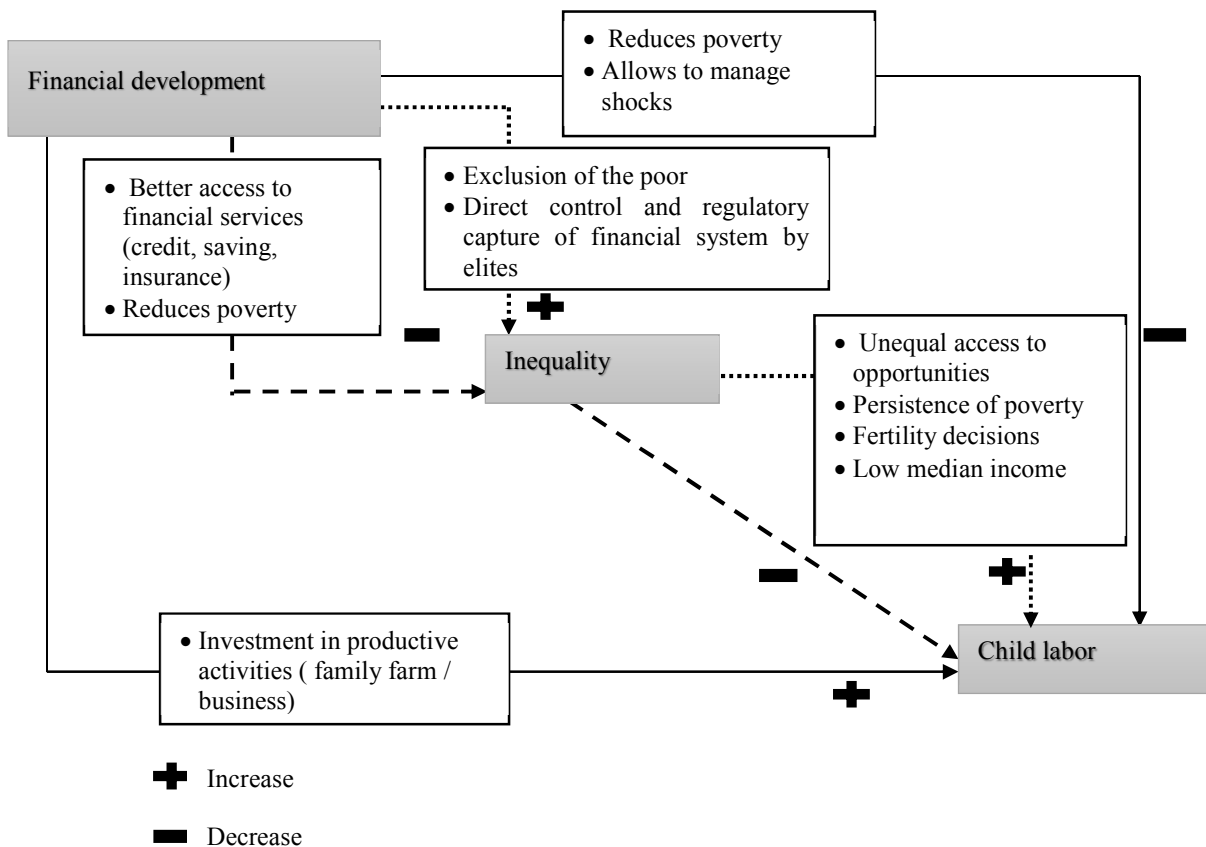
Financial development

• Reduces poverty
• Allows to manage shocks

• Better access to financial services (credit, saving, insurance)
• Reduces poverty

• Exclusion of the poor
• Direct control and regulatory capture of financial system by elites

+

−

Inequality

• Unequal access to opportunities
• Persistence of poverty
• Fertility decisions
• Low median income

−

−

+

• Investment in productive activities ( family farm / business)

+

Child labor

+ Increase

− Decrease